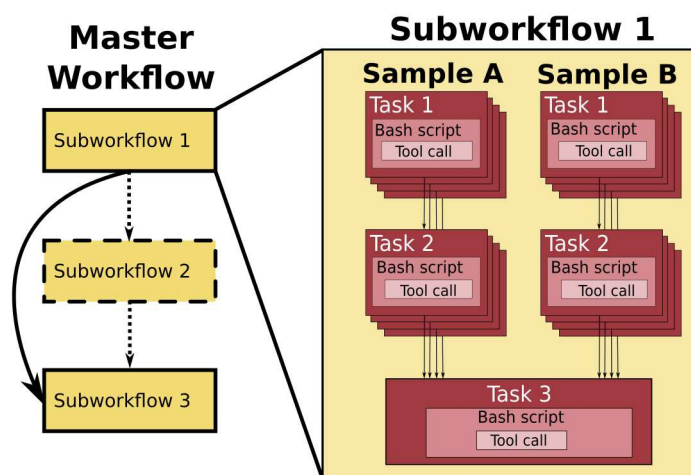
Master Workflow

Subworkflow 1

Subworkflow 2

Subworkflow 3

Subworkflow 1

Sample A

Task 1
Bash script
Tool call

Task 2
Bash script
Tool call

Sample B

Task 1
Bash script
Tool call

Task 2
Bash script
Tool call

Task 3
Bash script
Tool call